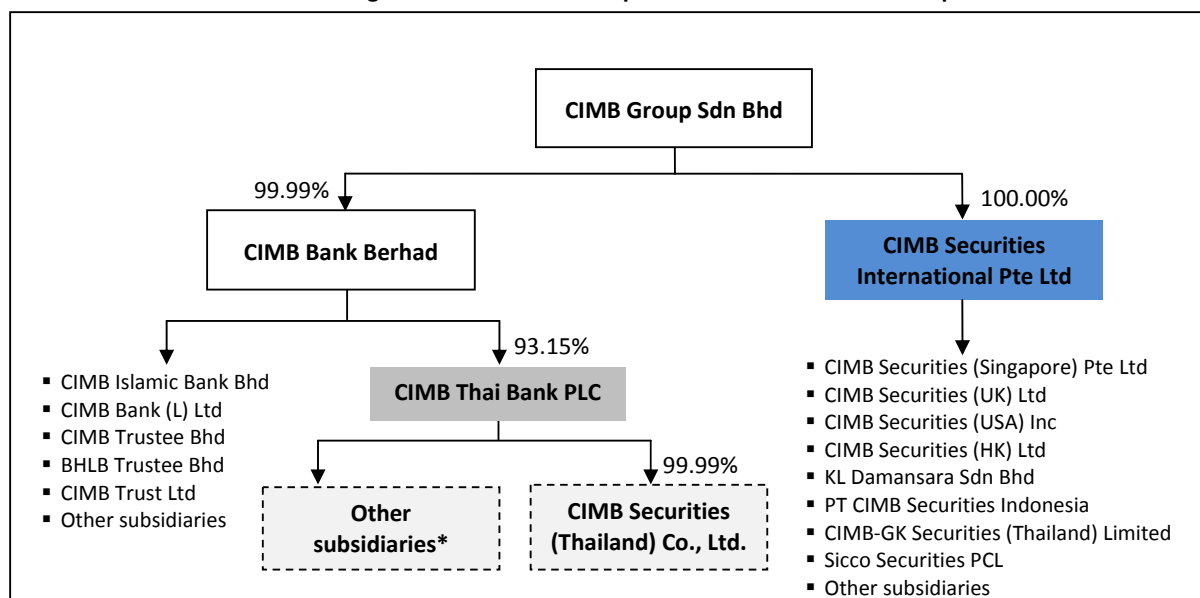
CIMB Group Sdn Bhd

99.99%

CIMB Bank Berhad

100.00%

CIMB Securities International Pte Ltd

93.15%

- CIMB Islamic Bank Bhd
- CIMB Bank (L) Ltd
- CIMB Trustee Bhd
- BHLB Trustee Bhd
- CIMB Trust Ltd
- Other subsidiaries

CIMB Thai Bank PLC

99.99%

Other subsidiaries*

CIMB Securities (Thailand) Co., Ltd.

- CIMB Securities (Singapore) Pte Ltd
- CIMB Securities (UK) Ltd
- CIMB Securities (USA) Inc
- CIMB Securities (HK) Ltd
- KL Damansara Sdn Bhd
- PT CIMB Securities Indonesia
- CIMB-GK Securities (Thailand) Limited
- Sicco Securities PCL
- Other subsidiaries